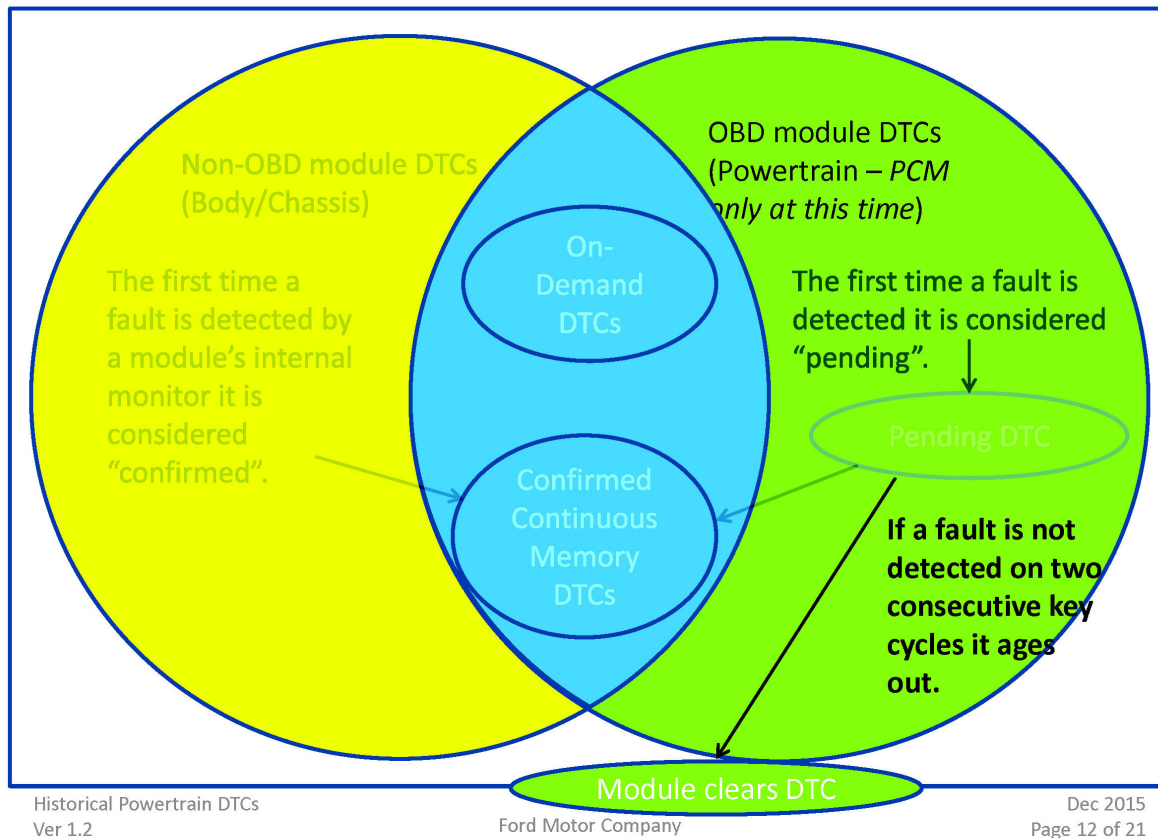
Non-OBD module DTCs (Body/Chassis)

The first time a fault is detected by a module's internal monitor it is considered "confirmed".

OBD module DTCs (Powertrain – *PCM only at this time*)

On-Demand DTCs

The first time a fault is detected it is considered "pending".

Pending DTC

Confirmed Continuous Memory DTCs

If a fault is not detected on two consecutive key cycles it ages out.

Module clears DTC

Historical Powertrain DTCs
Ver 1.2

Ford Motor Company

Dec 2015
Page 12 of 21